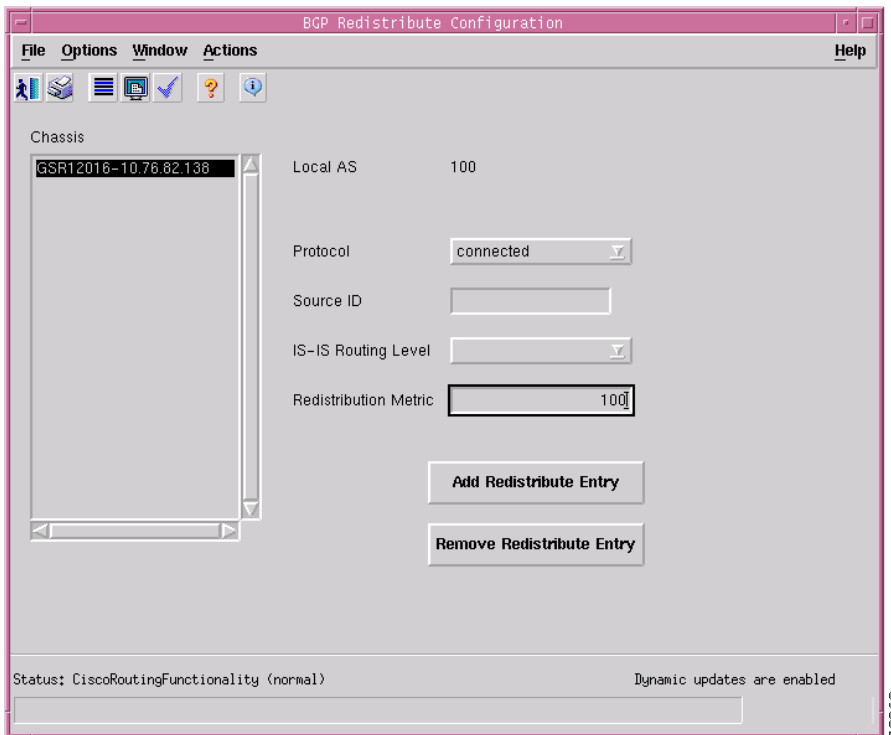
BGP Redistribute Configuration

File Options Window Actions Help

Chassis

GSR12016-10.76.82.138

Local AS 100

Protocol connected

Source ID

IS-IS Routing Level

Redistribution Metric 100

Add Redistribute Entry

Remove Redistribute Entry

Status: CiscoRoutingFunctionality (normal)

Dynamic updates are enabled